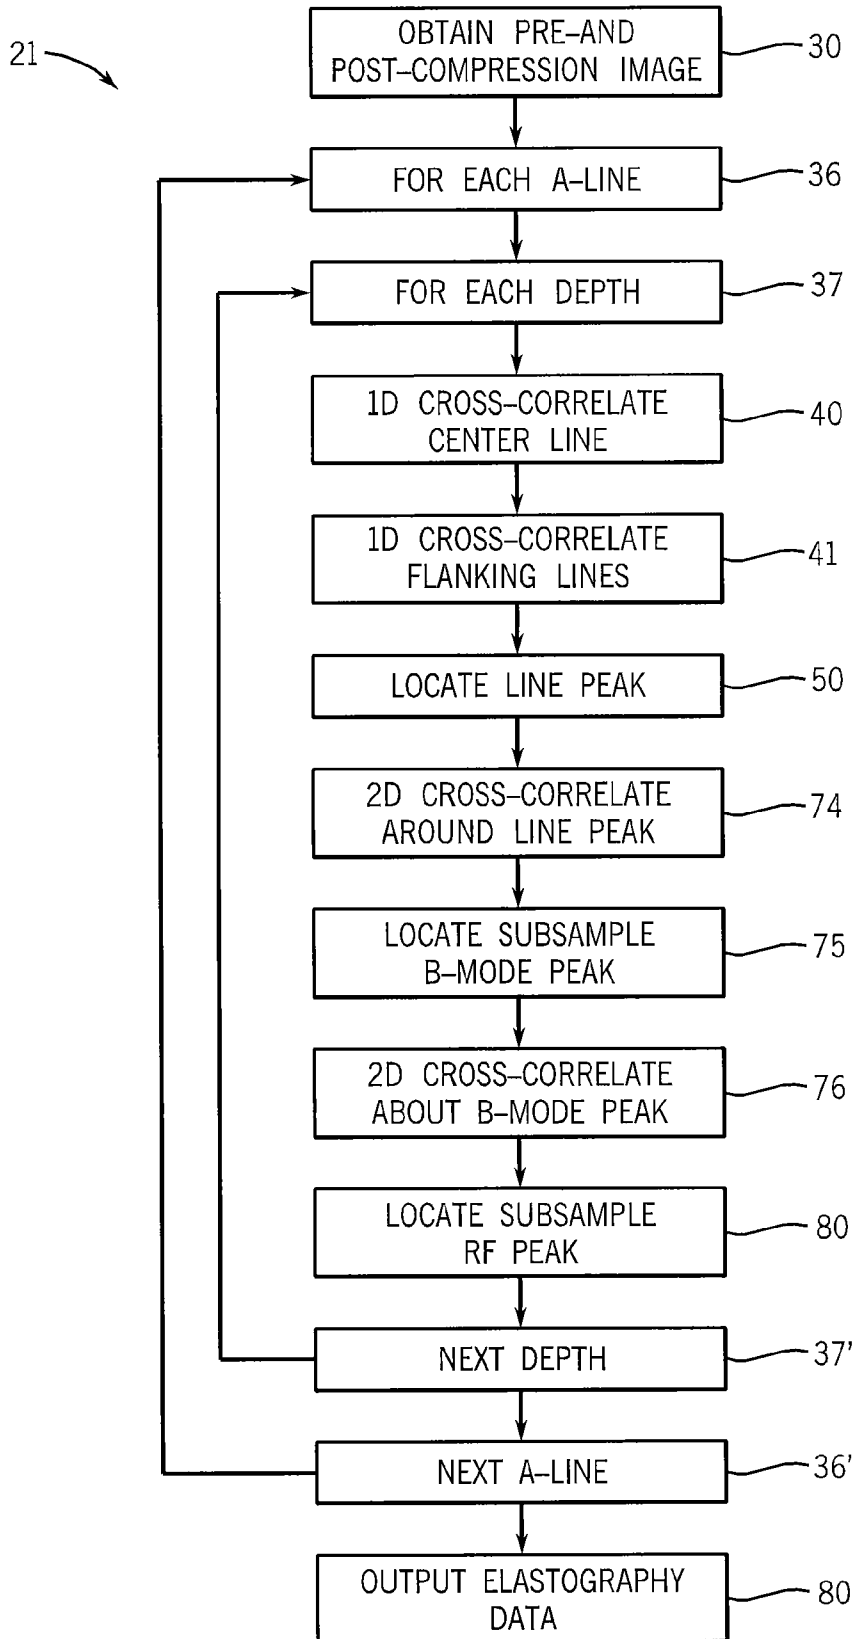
21

OBTAIN PRE–AND POST–COMPRESSION IMAGE

30

FOR EACH A–LINE

36

FOR EACH DEPTH

37

1D CROSS–CORRELATE CENTER LINE

40

1D CROSS–CORRELATE FLANKING LINES

41

LOCATE LINE PEAK

50

2D CROSS–CORRELATE AROUND LINE PEAK

74

LOCATE SUBSAMPLE B–MODE PEAK

75

2D CROSS–CORRELATE ABOUT B–MODE PEAK

76

LOCATE SUBSAMPLE RF PEAK

80

NEXT DEPTH

37'

NEXT A–LINE

36'

OUTPUT ELASTOGRAPHY DATA

80